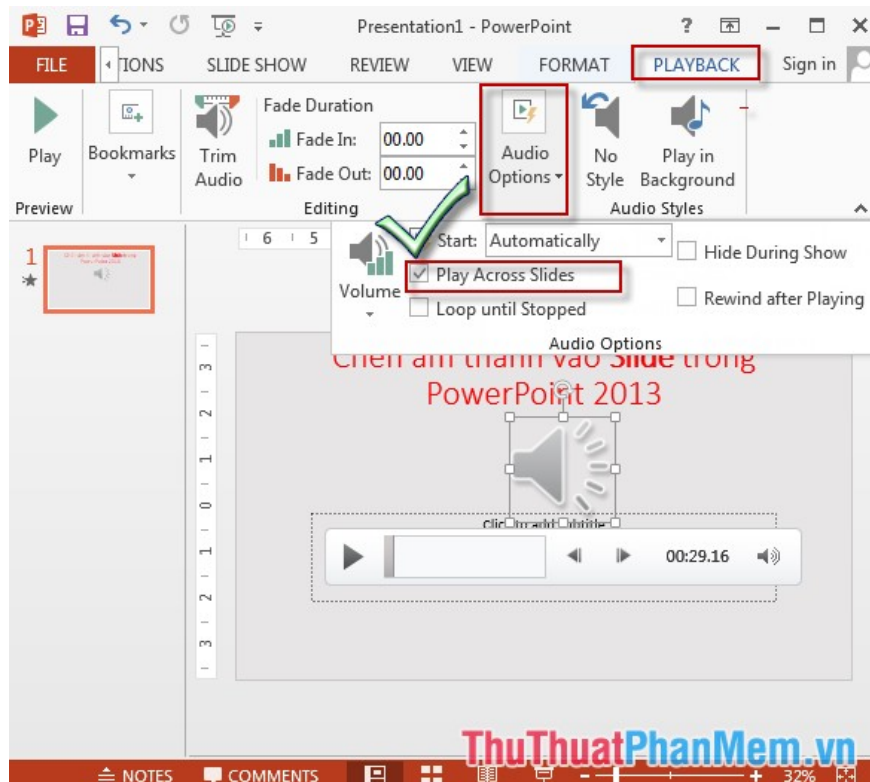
Presentation1 - PowerPoint

? 

FILE TIONS SLIDE SHOW REVIEW VIEW FORMAT PLAYBACK Sign in

Play

Preview

Bookmarks

Trim Audio

Fade Duration

Fade In: 00.00

Fade Out: 00.00

Editing

Audio Options

No Style

Play in Background

Audio Styles

1

6 5

Volume

Start: Automatically

Play Across Slides

Loop until Stopped

Hide During Show

Rewind after Playing

Audio Options

Chèn âm thanh vào Slide trong PowerPoint 2013

Click to add subtitle

00:29.16

NOTES COMMENTS 32%

ThuThuatPhanMem.vn